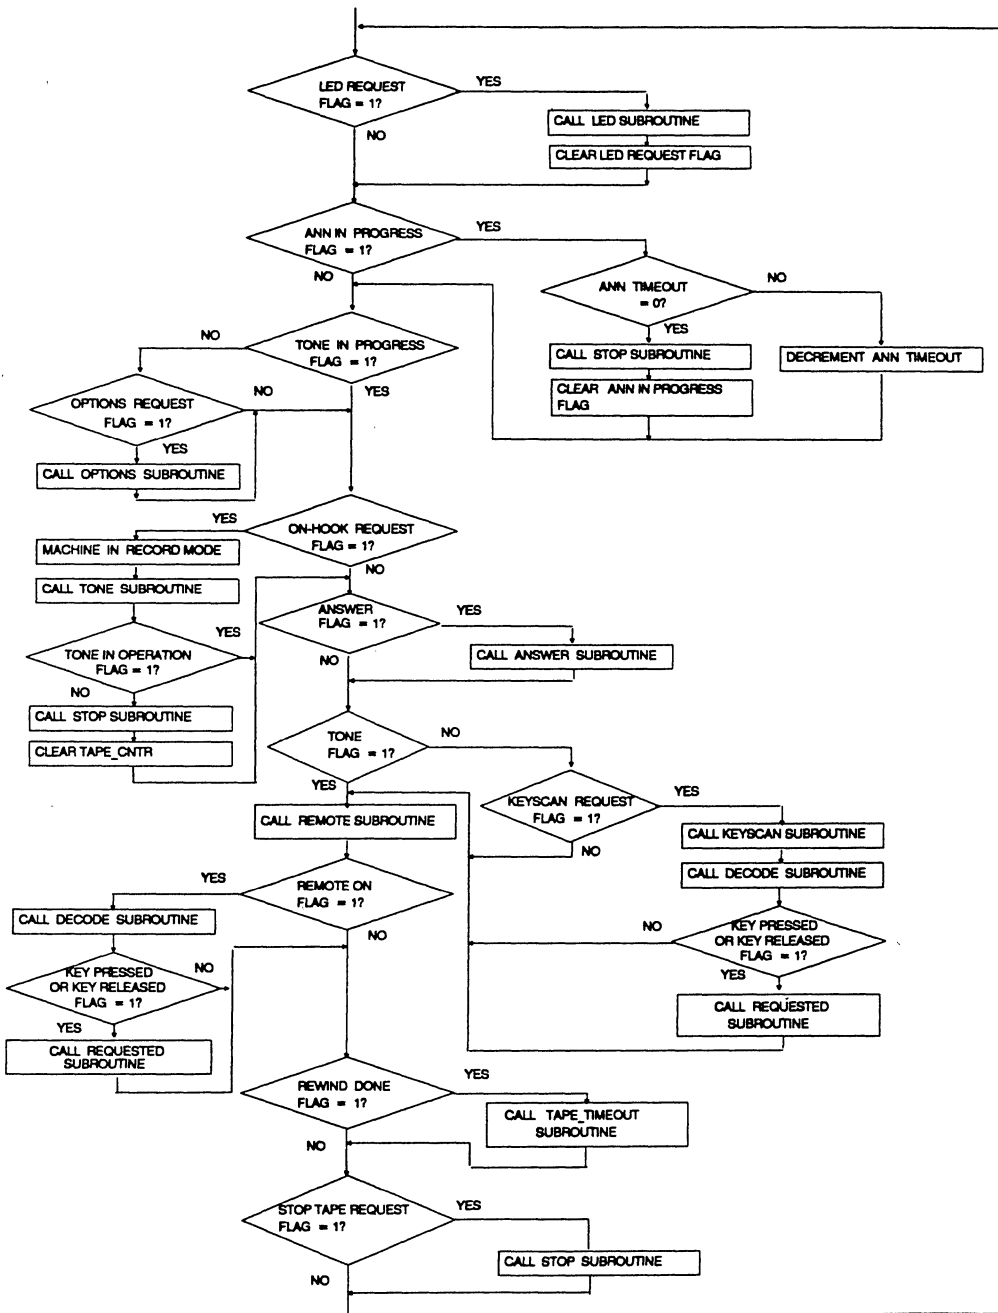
LED REQUEST FLAG = 1?
YES
NO
CALL LED SUBROUTINE
CLEAR LED REQUEST FLAG

ANN IN PROGRESS FLAG = 1?
YES
NO
ANN TIMEOUT = 0?
NO
YES
CALL STOP SUBROUTINE
DECREMENT ANN TIMEOUT
CLEAR ANN IN PROGRESS FLAG

NO
TONE IN PROGRESS FLAG = 1?
YES
OPTIONS REQUEST FLAG = 1?
NO
YES
CALL OPTIONS SUBROUTINE

YES
ON-HOOK REQUEST FLAG = 1?
NO
MACHINE IN RECORD MODE
CALL TONE SUBROUTINE
TONE IN OPERATION FLAG = 1?
YES
NO
CALL STOP SUBROUTINE
CLEAR TAPE_CNTR

ANSWER FLAG = 1?
YES
NO
CALL ANSWER SUBROUTINE

TONE FLAG = 1?
NO
YES
KEYSCAN REQUEST FLAG = 1?
YES
NO
CALL KEYSCAN SUBROUTINE
CALL DECODE SUBROUTINE
NO
KEY PRESSED OR KEY RELEASED FLAG = 1?
YES
CALL REQUESTED SUBROUTINE

CALL REMOTE SUBROUTINE
YES
REMOTE ON FLAG = 1?
NO
CALL DECODE SUBROUTINE
KEY PRESSED OR KEY RELEASED FLAG = 1?
NO
YES
CALL REQUESTED SUBROUTINE

REWIND DONE FLAG = 1?
YES
CALL TAPE_TIMEOUT SUBROUTINE
NO

STOP TAPE REQUEST FLAG = 1?
YES
CALL STOP SUBROUTINE
NO